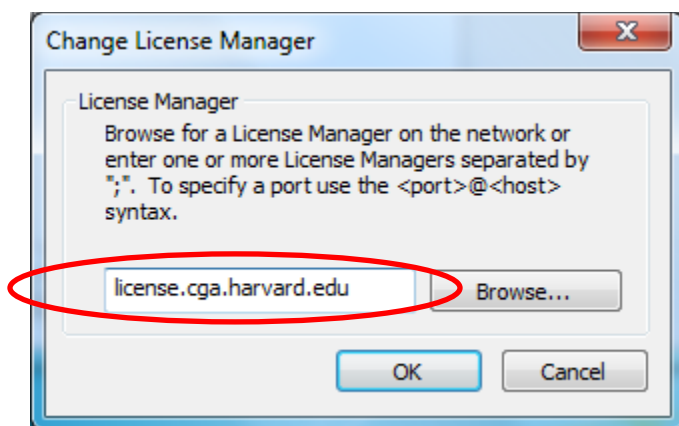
Change License Manager

X

License Manager

Browse for a License Manager on the network or enter one or more License Managers separated by ";". To specify a port use the <port>@<host> syntax.

license.cga.harvard.edu

Browse...

OK

Cancel